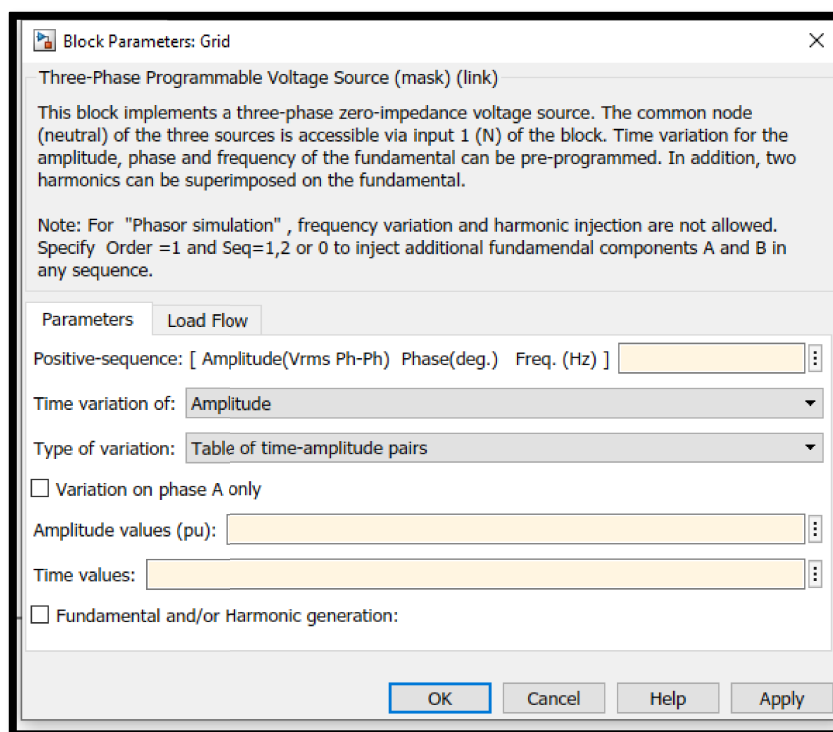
Block Parameters: Grid

Three-Phase Programmable Voltage Source (mask) (link)

This block implements a three-phase zero-impedance voltage source. The common node (neutral) of the three sources is accessible via input 1 (N) of the block. Time variation for the amplitude, phase and frequency of the fundamental can be pre-programmed. In addition, two harmonics can be superimposed on the fundamental.

Note: For "Phasor simulation" , frequency variation and harmonic injection are not allowed. Specify Order =1 and Seq=1,2 or 0 to inject additional fundamendal components A and B in any sequence.

Parameters | Load Flow

Positive-sequence: [ Amplitude(Vrms Ph-Ph) Phase(deg.) Freq. (Hz) ]

Time variation of: Amplitude

Type of variation: Table of time-amplitude pairs

Variation on phase A only

Amplitude values (pu):

Time values:

Fundamental and/or Harmonic generation:

OK | Cancel | Help | Apply